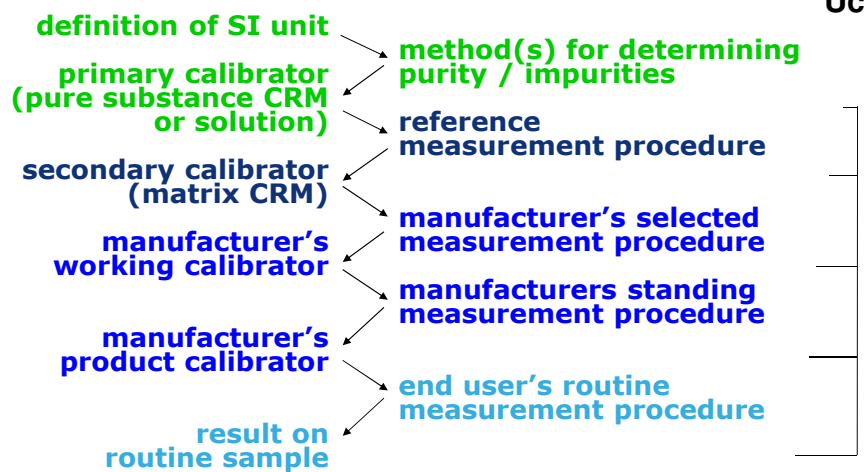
Uc

definition of SI unit

method(s) for determining purity / impurities

primary calibrator (pure substance CRM or solution)

reference measurement procedure

secondary calibrator (matrix CRM)

manufacturer's selected measurement procedure

manufacturer's working calibrator

manufacturers standing measurement procedure

manufacturer's product calibrator

end user's routine measurement procedure

result on routine sample